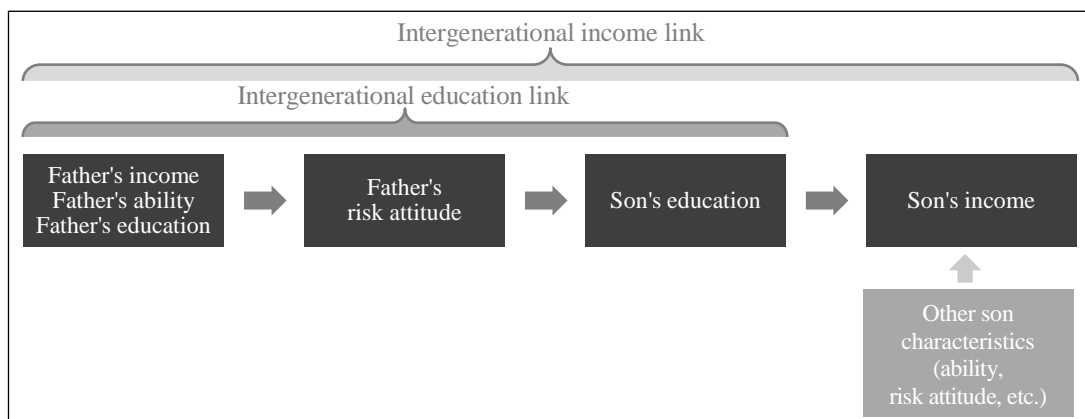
Intergenerational income link

Intergenerational education link

Father's income
Father's ability
Father's education

Father's
risk attitude

Son's education

Son's income

Other son
characteristics
(ability,
risk attitude, etc.)